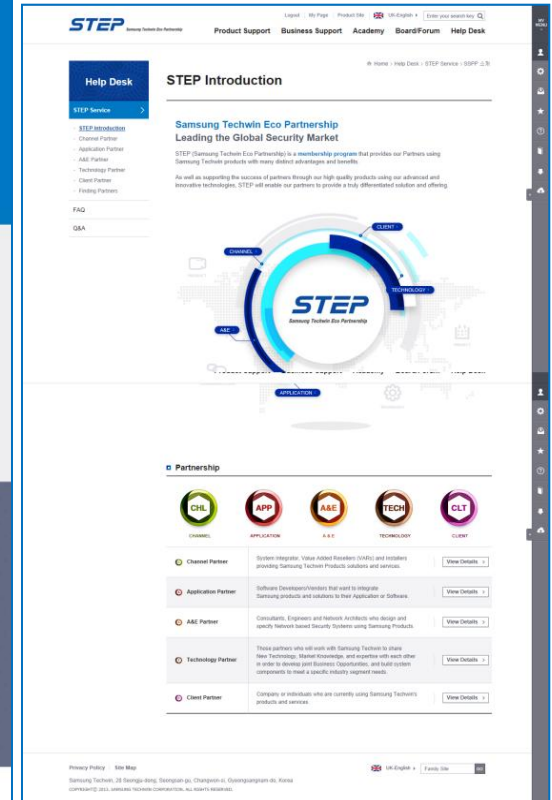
STEP Samsung Techwin Eco Partnership

Logout | My Page | Product Site | UK-English | Enter your search key

Product Support Business Support Academy Board/Forum Help Desk

MY MENU

Help Desk

STEP Service

STEP Introduction
Channel Partner
Application Partner
A&E Partner
Technology Partner
Client Partner
Finding Partners

FAQ

Q&A

STEP Introduction

Home > Help Desk > STEP Service > SSPF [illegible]

Samsung Techwin Eco Partnership
Leading the Global Security Market

STEP (Samsung Techwin Eco Partnership) is a membership program that provides our Partners using Samsung Techwin products with many distinct advantages and benefits.

As well as supporting the success of partners through our high quality products using our advanced and innovative technologies, STEP will enable our partners to provide a truly differentiated solution and offering.

CLIENT
CHANNEL
TECHNOLOGY
A&E
APPLICATION

STEP Samsung Techwin Eco Partnership

Product Support Business Support Academy Board/Forum Help Desk

Partnership

CHL CHANNEL
APP APPLICATION
A&E A&E
TECH TECHNOLOGY
CLT CLIENT

| | | |
|---|---|---|
| Channel Partner | System Integrator, Value Added Resellers (VARs) and Installers providing Samsung Techwin Products solutions and services. | View Details |
| Application Partner | Software Developers/Vendors that want to integrate Samsung products and solutions to their Application or Software. | View Details |
| A&E Partner | Consultants, Engineers and Network Architects who design and specify Network based Security Systems using Samsung Products. | View Details |
| Technology Partner | Those partners who will work with Samsung Techwin to share New Technology, Market Knowledge, and expertise with each other in order to develop joint Business Opportunities, and build system components to meet a specific industry segment needs. | View Details |
| Client Partner | Company or individuals who are currently using Samsung Techwin's products and services. | View Details |

Privacy Policy | Site Map

Samsung Techwin, 28 Seongju-dong, Seongsan-gu, Changwon-si, Gyeongsangnam-do, Korea
COPYRIGHT© 2013, SAMSUNG TECHWIN CORPORATION. ALL RIGHTS RESERVED.

UK-English | Family Site